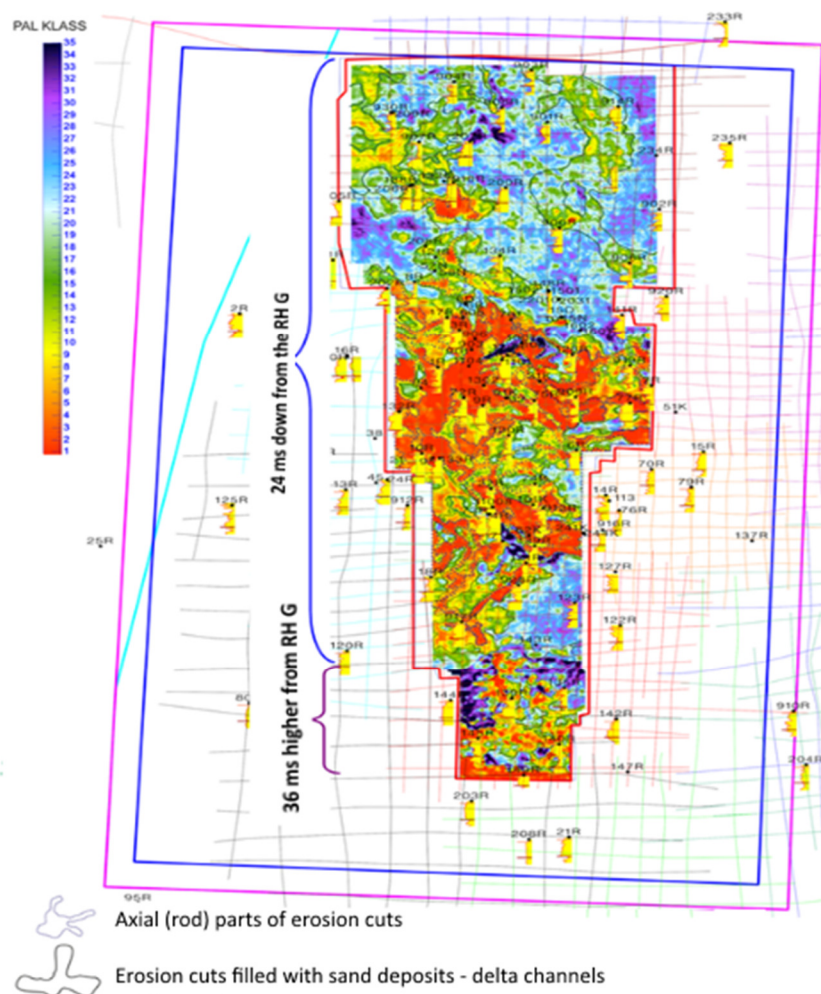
PAL KLASS
35
34
33
32
31
30
29
28
27
26
25
24
23
22
21
20
19
18
17
16
15
14
13
12
11
10
9
8
7
6
5
4
3
2
1

233R
235R
234R
262R
92R
51K
15R
70R
79R
14R
113
76R
916R
137R
127R
122R
142R
147R
919R
204R
203R
208R
21R
95R
25R
125R
2R
16R
3R
43R
912R
120R
144R
80

24 ms down from the RH G

36 ms higher from RH G

Axial (rod) parts of erosion cuts

Erosion cuts filled with sand deposits - delta channels